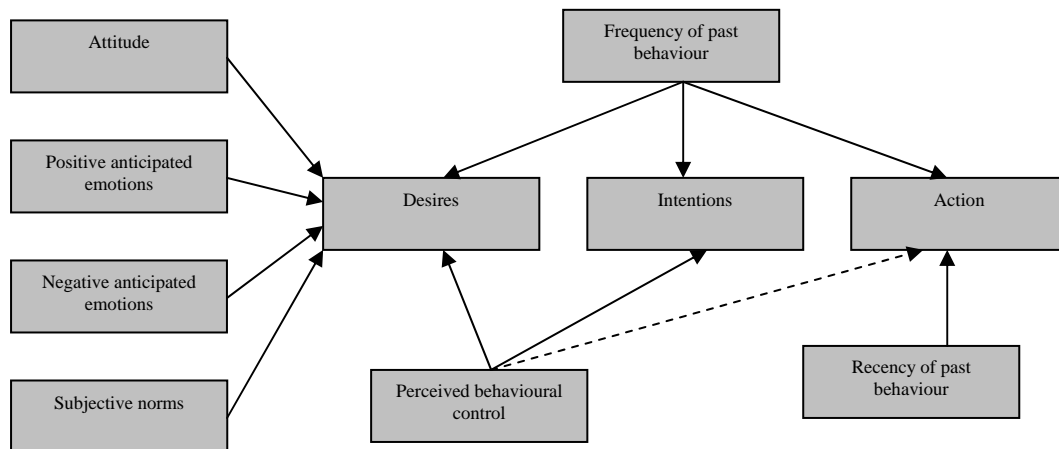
Attitude

Positive anticipated emotions

Negative anticipated emotions

Subjective norms

Frequency of past behaviour

Desires

Intentions

Action

Perceived behavioural control

Recency of past behaviour